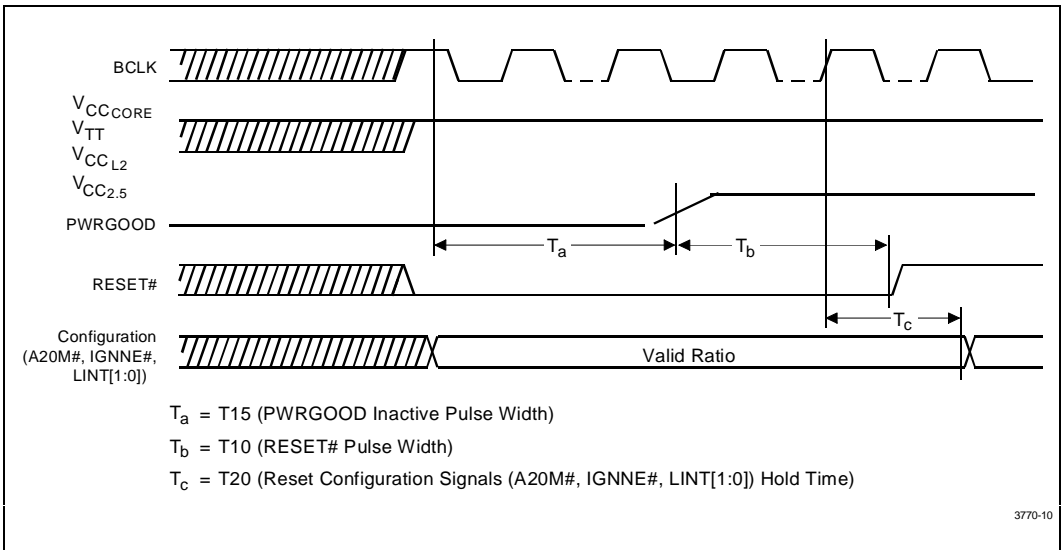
BCLK

$V_{CC_{CORE}}$
$V_{TT}$
$V_{CC_{L2}}$
$V_{CC_{2.5}}$

PWRGOOD

$T_a$

$T_b$

RESET#

$T_c$

Configuration (A20M#, IGNNE#, LINT[1:0])

Valid Ratio

$T_a$ = T15 (PWRGOOD Inactive Pulse Width)

$T_b$ = T10 (RESET# Pulse Width)

$T_c$ = T20 (Reset Configuration Signals (A20M#, IGNNE#, LINT[1:0]) Hold Time)

3770-10